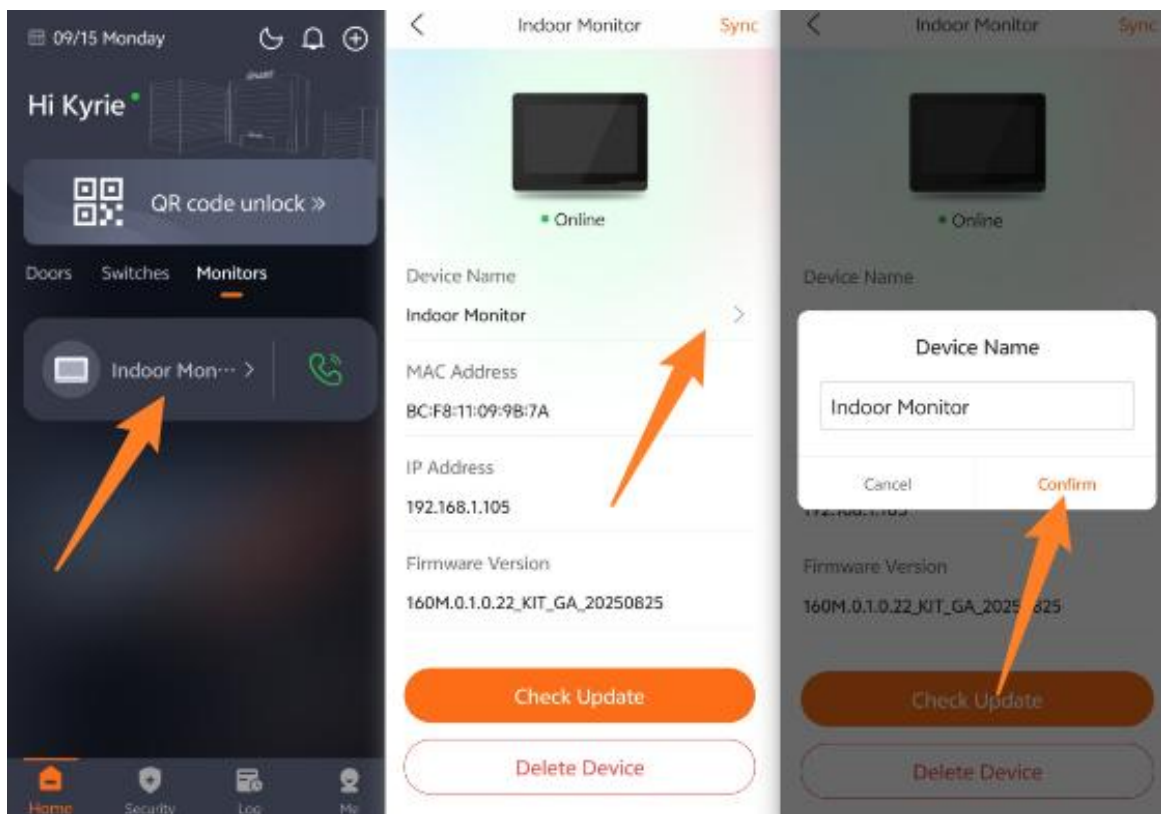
09/15 Monday

Hi Kyrie

QR code unlock »

Doors Switches Monitors

Indoor Mon··· >

Home Security Log Me

Indoor Monitor Sync

• Online

Device Name

Indoor Monitor

MAC Address

BC:F8:11:09:9B:7A

IP Address

192.168.1.105

Firmware Version

160M.0.1.0.22_KIT_GA_20250825

Check Update

Delete Device

Indoor Monitor Sync

• Online

Device Name

Device Name

Indoor Monitor

Cancel Confirm

Firmware Version

160M.0.1.0.22_KIT_GA_2025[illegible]825

Check Update

Delete Device